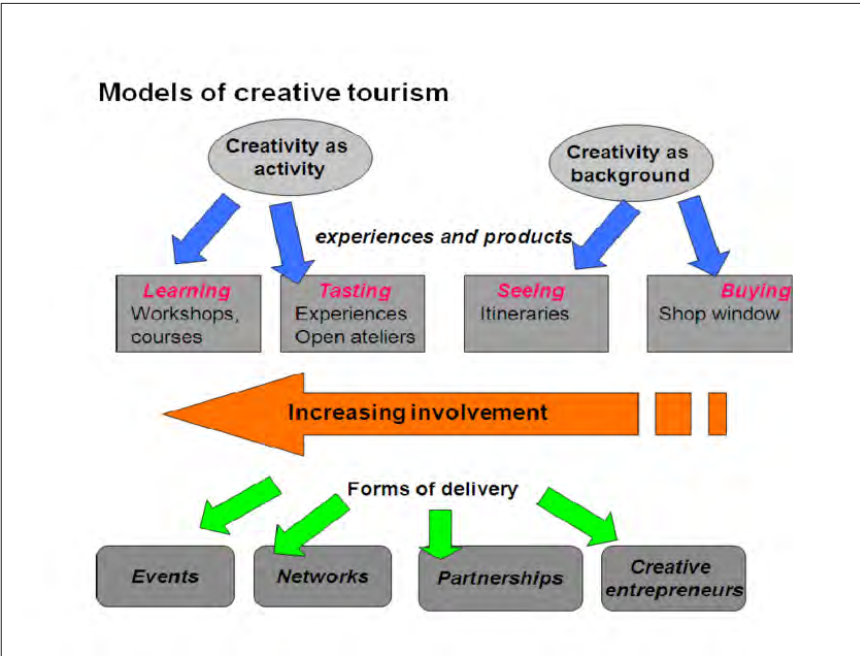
Models of creative tourism

Creativity as activity

Creativity as background

experiences and products

Learning
Workshops, courses

Tasting
Experiences
Open ateliers

Seeing
Itineraries

Buying
Shop window

Increasing involvement

Forms of delivery

Events

Networks

Partnerships

Creative entrepreneurs